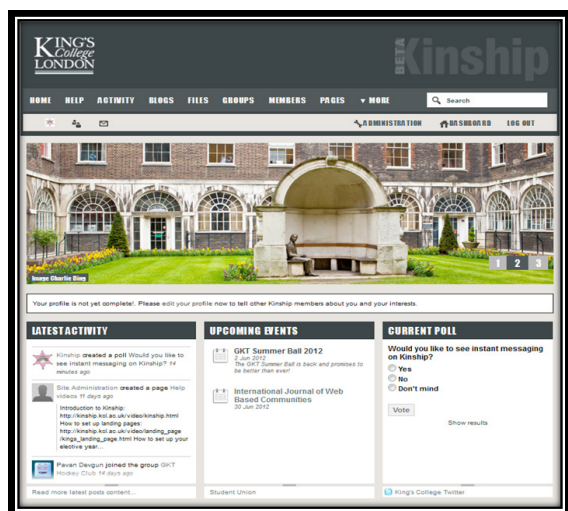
KING'S College LONDON

BETA Kinship

HOME HELP ACTIVITY BLOGS FILES GROUPS MEMBERS PAGES ▾ MORE

Search

ADMINISTRATION DASHBOARD LOG OUT

Image Charlie Bing

1 2 3

Your profile is not yet complete! Please edit your profile now to tell other Kinship members about you and your interests.

LATEST ACTIVITY

Kinship created a poll Would you like to see instant messaging on Kinship? 14 minutes ago

Site Administration created a page Help videos 17 days ago

Introduction to Kinship: http://kinship.kcl.ac.uk/video/kinship.html How to set up landing pages: http://kinship.kcl.ac.uk/video/landing_page/kings_landing_page.html How to set up your elective year...

Pavan Devgun joined the group GKT Hockey Club 14 days ago

Read more latest posts content...

UPCOMING EVENTS

GKT Summer Ball 2012
2 Jun 2012
The GKT Summer Ball is back and promises to be better than ever!

International Journal of Web Based Communities
30 Jun 2012

Student Union

CURRENT POLL

Would you like to see instant messaging on Kinship?

Yes
No
Don't mind

Vote

Show results

King's College Twitter